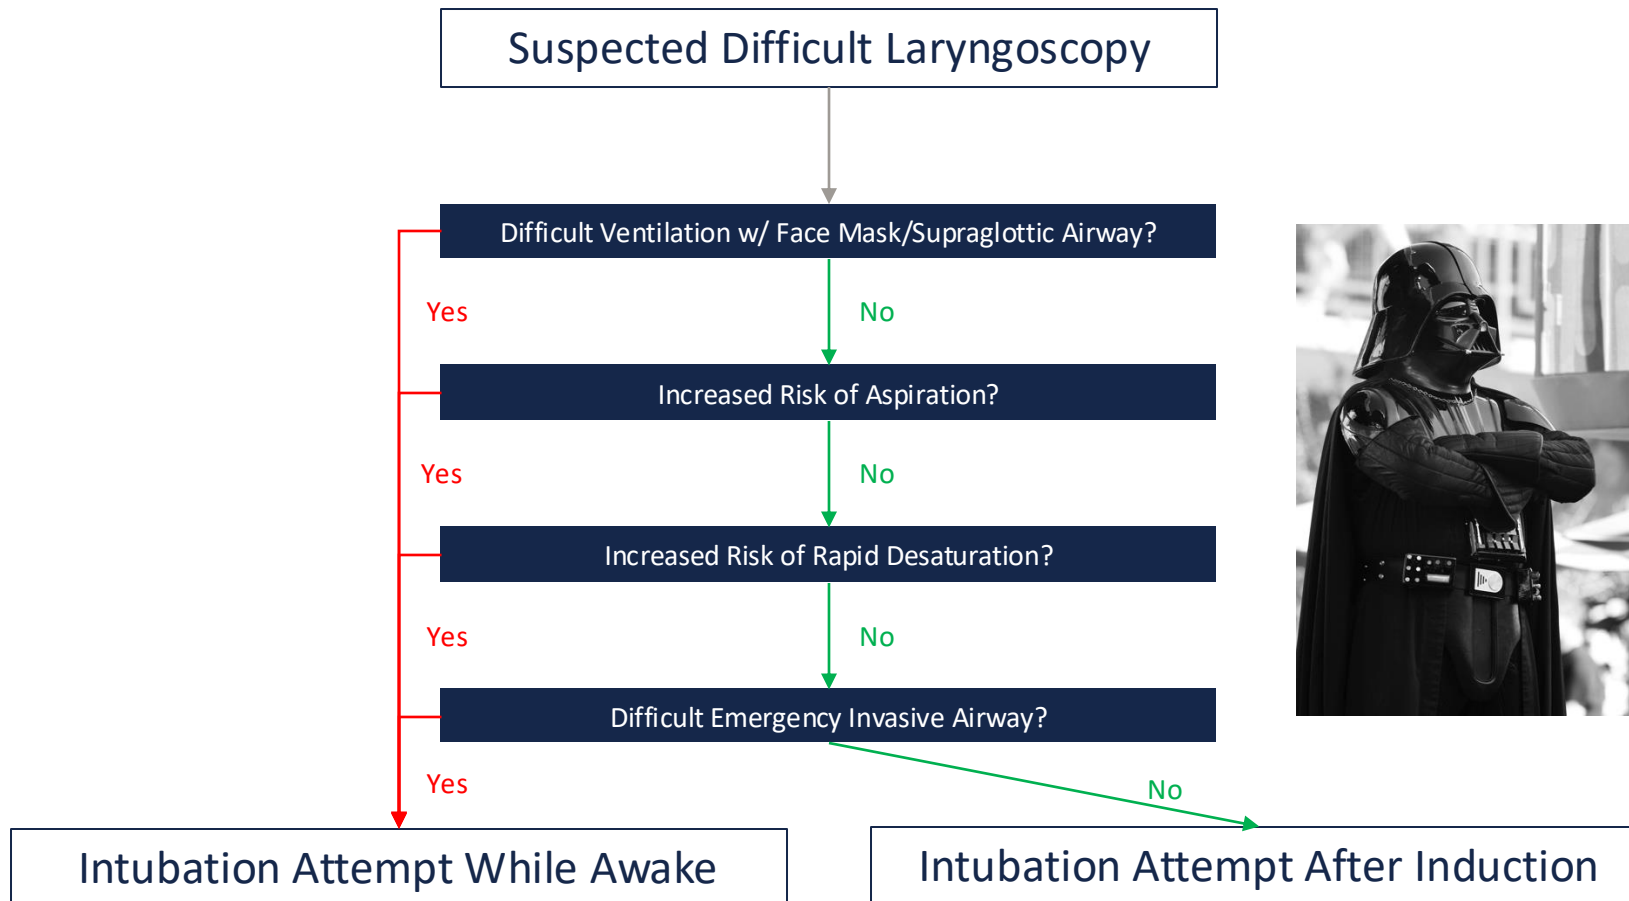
Suspected Difficult Laryngoscopy

Difficult Ventilation w/ Face Mask/Supraglottic Airway?

Yes

No

Increased Risk of Aspiration?

Yes

No

Increased Risk of Rapid Desaturation?

Yes

No

Difficult Emergency Invasive Airway?

Yes

No

Intubation Attempt While Awake

Intubation Attempt After Induction